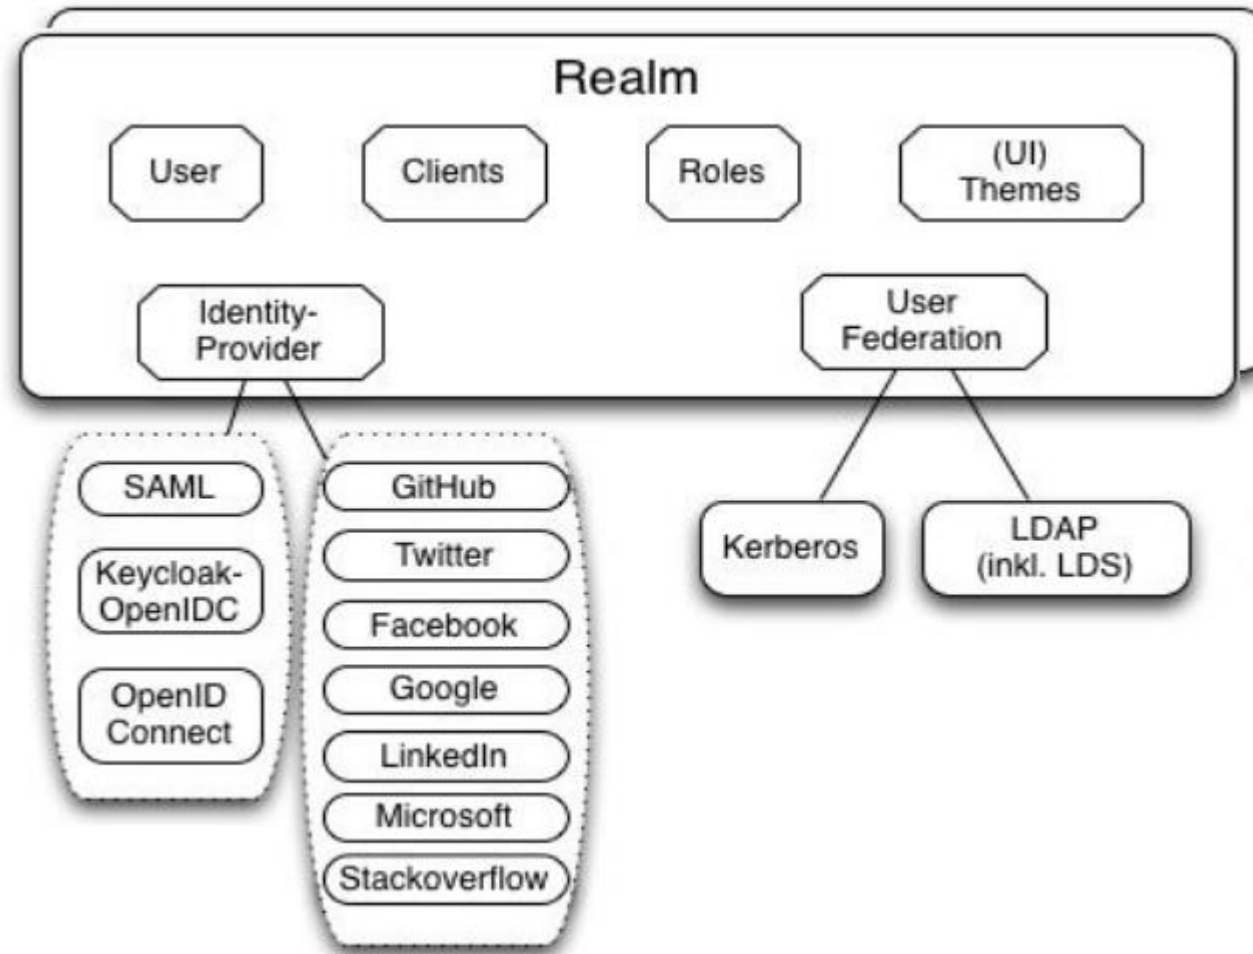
Realm

User

Clients

Roles

(UI) Themes

Identity-Provider

User Federation

SAML

Keycloak-OpenIDC

OpenID Connect

GitHub

Twitter

Facebook

Google

LinkedIn

Microsoft

Stackoverflow

Kerberos

LDAP (inkl. LDS)